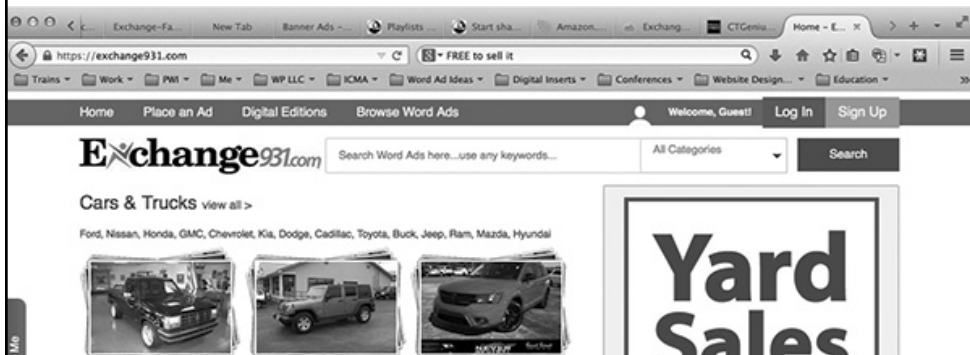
c... Exchange-Fa... New Tab Banner Ads -... Playlists ... Start sha... Amazon.... Exchang... CTGeniu... Home - E... ×

https://exchange931.com

FREE to sell it

Trains Work PWI Me WP LLC ICMA Word Ad Ideas Digital Inserts Conferences Website Design... Education

Home Place an Ad Digital Editions Browse Word Ads Welcome, Guest! Log In Sign Up

Exchange931.com

Search Word Ads here...use any keywords...

All Categories

Search

Cars & Trucks view all >

Ford, Nissan, Honda, GMC, Chevrolet, Kia, Dodge, Cadillac, Toyota, Buck, Jeep, Ram, Mazda, Hyundai

Yard Sales

Me